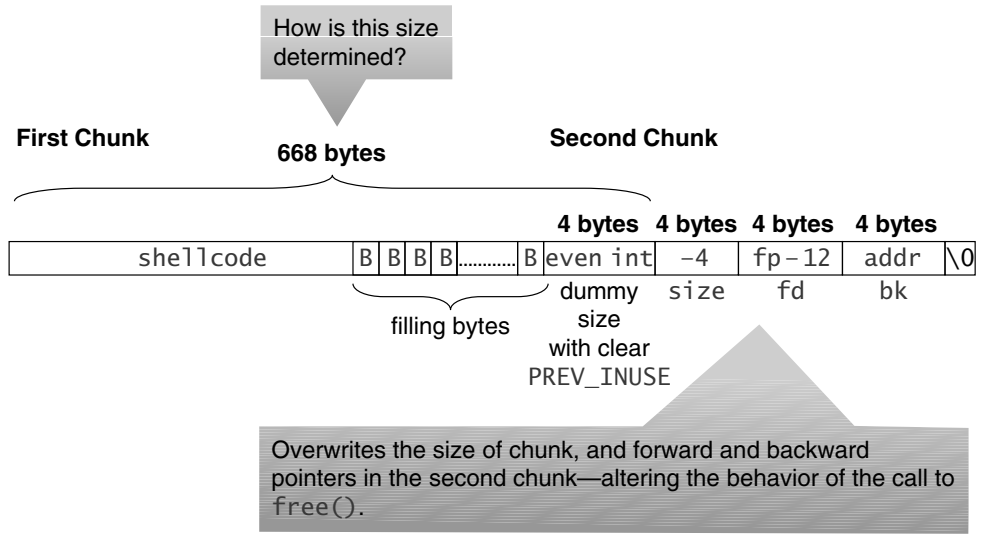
How is this size determined?

First Chunk

668 bytes

Second Chunk

4 bytes 4 bytes 4 bytes 4 bytes

| shellcode | B | B | B | B | ......... | B | even int | −4 | fp − 12 | addr | \0 |
|---|---|---|---|---|---|---|---|---|---|---|---|

filling bytes

dummy size with clear PREV_INUSE

size fd bk

Overwrites the size of chunk, and forward and backward pointers in the second chunk—altering the behavior of the call to free().